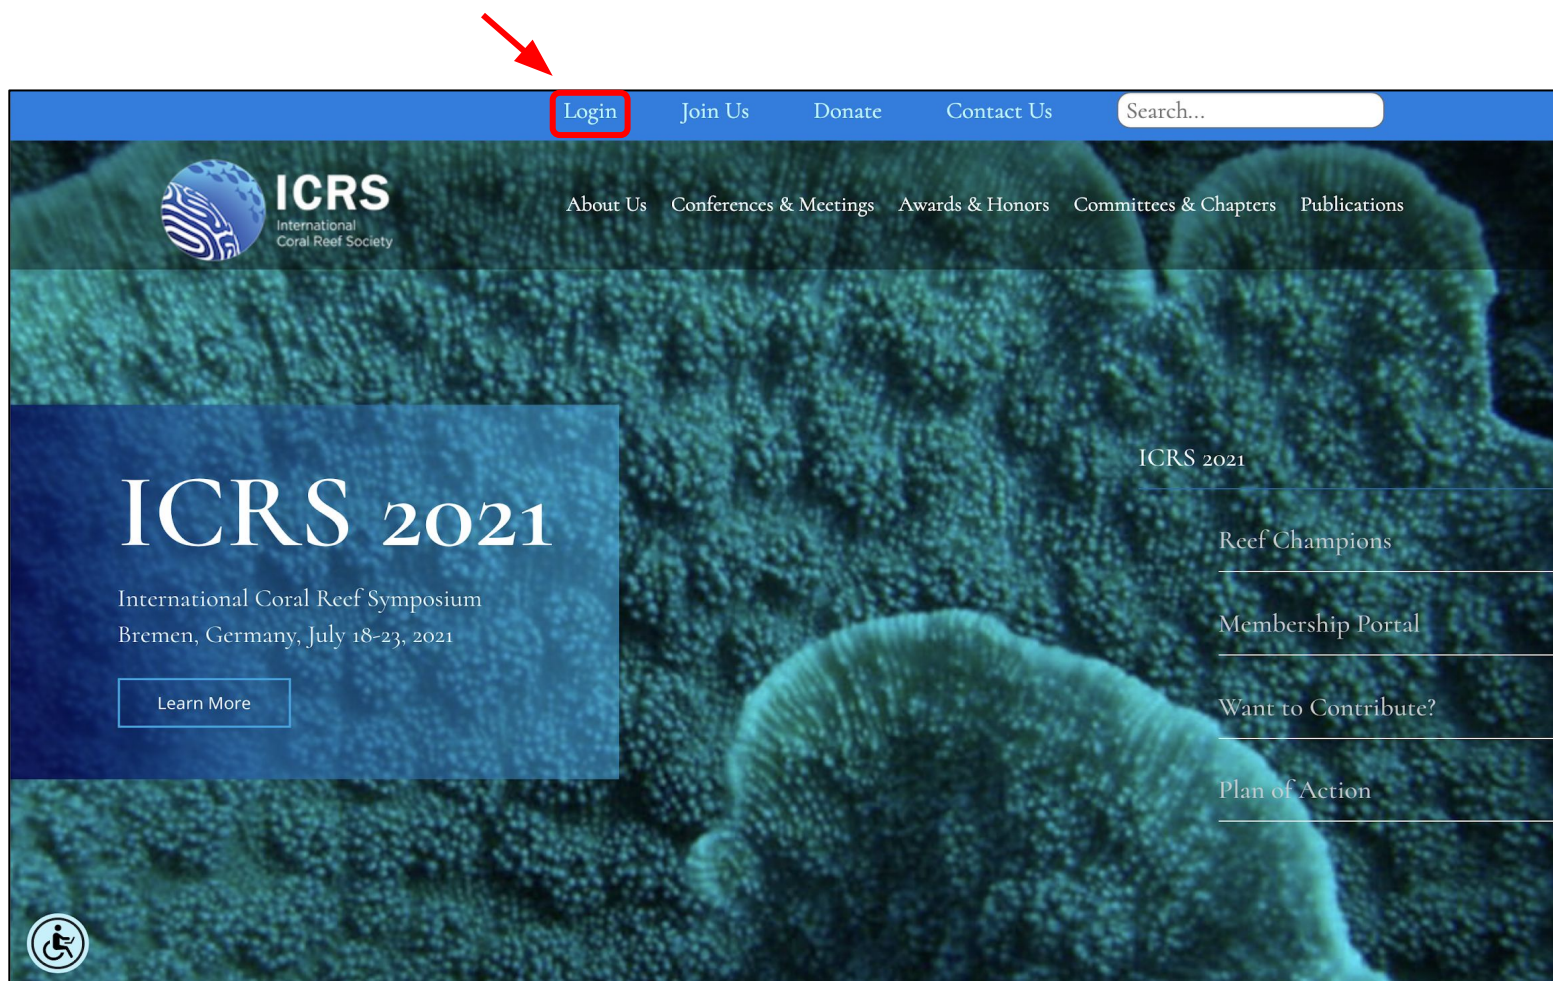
Login Join Us Donate Contact Us Search...

ICRS International Coral Reef Society

About Us Conferences & Meetings Awards & Honors Committees & Chapters Publications

ICRS 2021

International Coral Reef Symposium
Bremen, Germany, July 18-23, 2021

Learn More

ICRS 2021

Reef Champions

Membership Portal

Want to Contribute?

Plan of Action